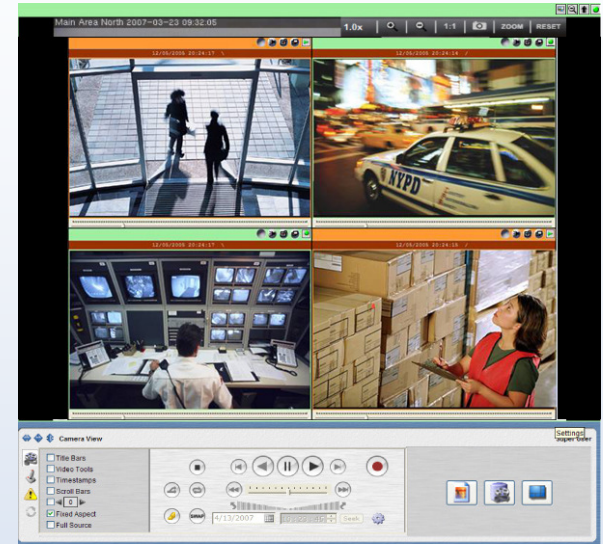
Main Area North 2007-03-23 09:32:05

1.0x

1:1

ZOOM

RESET

12/05/2006 20:24:17

12/05/2006 20:24:14

NYPD

12/05/2006 20:24:17

12/05/2006 20:24:15

Camera View

Settings

Title Bars

Video Tools

Timestamps

Scroll Bars

0

Fixed Aspect

Full Source

SNAP

4/13/2007

Seek